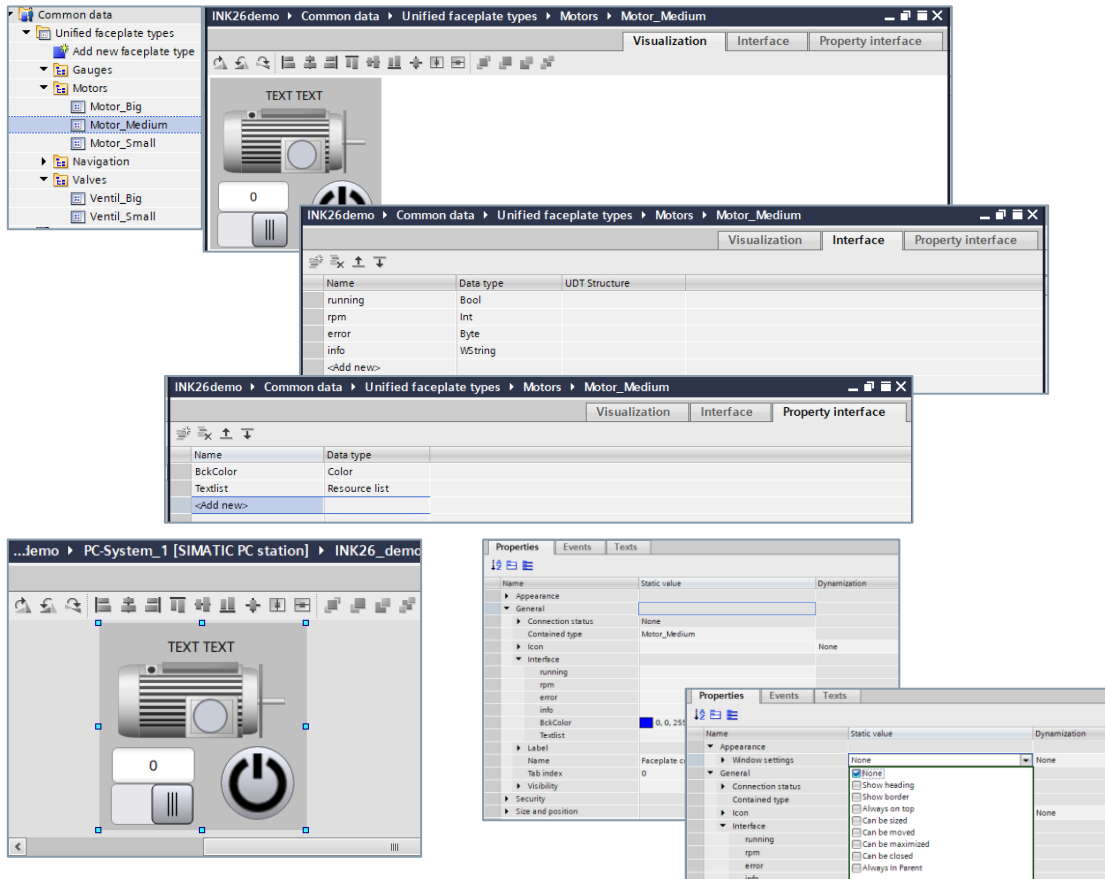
Common data
Unified faceplate types
Add new faceplate type
Gauges
Motors
Motor_Big
Motor_Medium
Motor_Small
Navigation
Valves
Ventil_Big
Ventil_Small

INK26demo ▸ Common data ▸ Unified faceplate types ▸ Motors ▸ Motor_Medium
Visualization | Interface | Property interface
TEXT TEXT
0

INK26demo ▸ Common data ▸ Unified faceplate types ▸ Motors ▸ Motor_Medium
Visualization | Interface | Property interface

| Name | Data type | UDT Structure |
|---|---|---|
| running | Bool | |
| rpm | Int | |
| error | Byte | |
| info | WString | |
| <Add new> | | |

INK26demo ▸ Common data ▸ Unified faceplate types ▸ Motors ▸ Motor_Medium
Visualization | Interface | Property interface

| Name | Data type |
|---|---|
| BckColor | Color |
| Textlist | Resource list |
| <Add new> | |

...demo ▸ PC-System_1 [SIMATIC PC station] ▸ INK26_demo
TEXT TEXT
0

Properties | Events | Texts

| Name | Static value | Dynamization |
|---|---|---|
| Appearance | | |
| General | | |
| Connection status | None | |
| Contained type | Motor_Medium | |
| Icon | | None |
| Interface | | |
| running | | |
| rpm | | |
| error | | |
| info | | |
| BckColor | 0, 0, 255 | |
| Textlist | | |
| Label | | |
| Name | Faceplate c | |
| Tab index | 0 | |
| Visibility | | |
| Security | | |
| Size and position | | |

Properties | Events | Texts

| Name | Static value | Dynamization |
|---|---|---|
| Appearance | | |
| Window settings | None | None |
| General | | |
| Connection status | | |
| Contained type | | |
| Icon | | None |
| Interface | | |
| running | | |
| rpm | | |
| error | | |
| info | | |

None
Show heading
Show border
Always on top
Can be sized
Can be moved
Can be maximized
Can be closed
Always In Parent